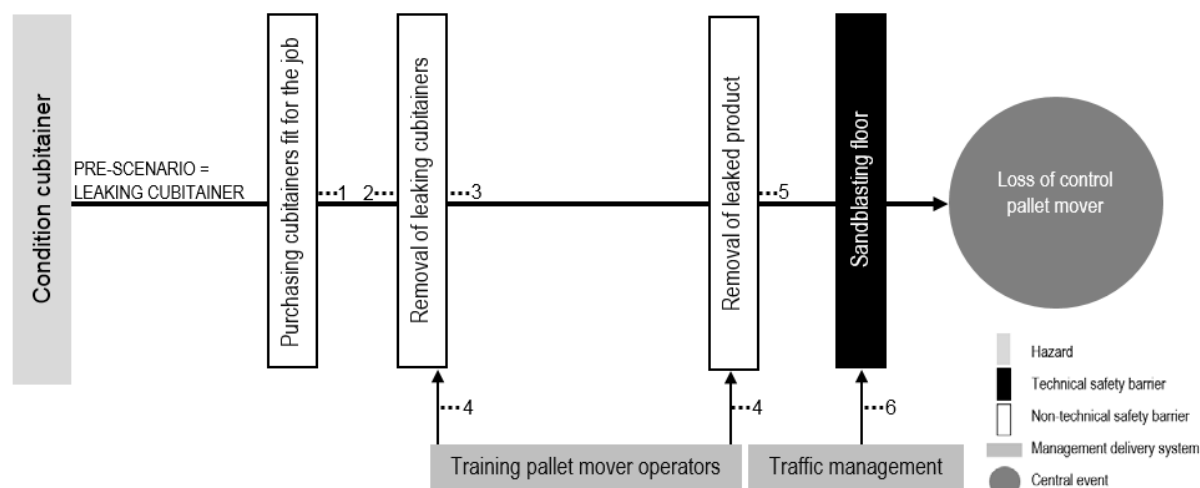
Condition cubitainer

PRE-SCENARIO = LEAKING CUBITAINER

1

Purchasing cubitainers fit for the job

2

Removal of leaking cubitainers

3

4

Removal of leaked product

4

5

Sandblasting floor

6

Loss of control pallet mover

Training pallet mover operators

Traffic management

Hazard

Technical safety barrier

Non-technical safety barrier

Management delivery system

Central event